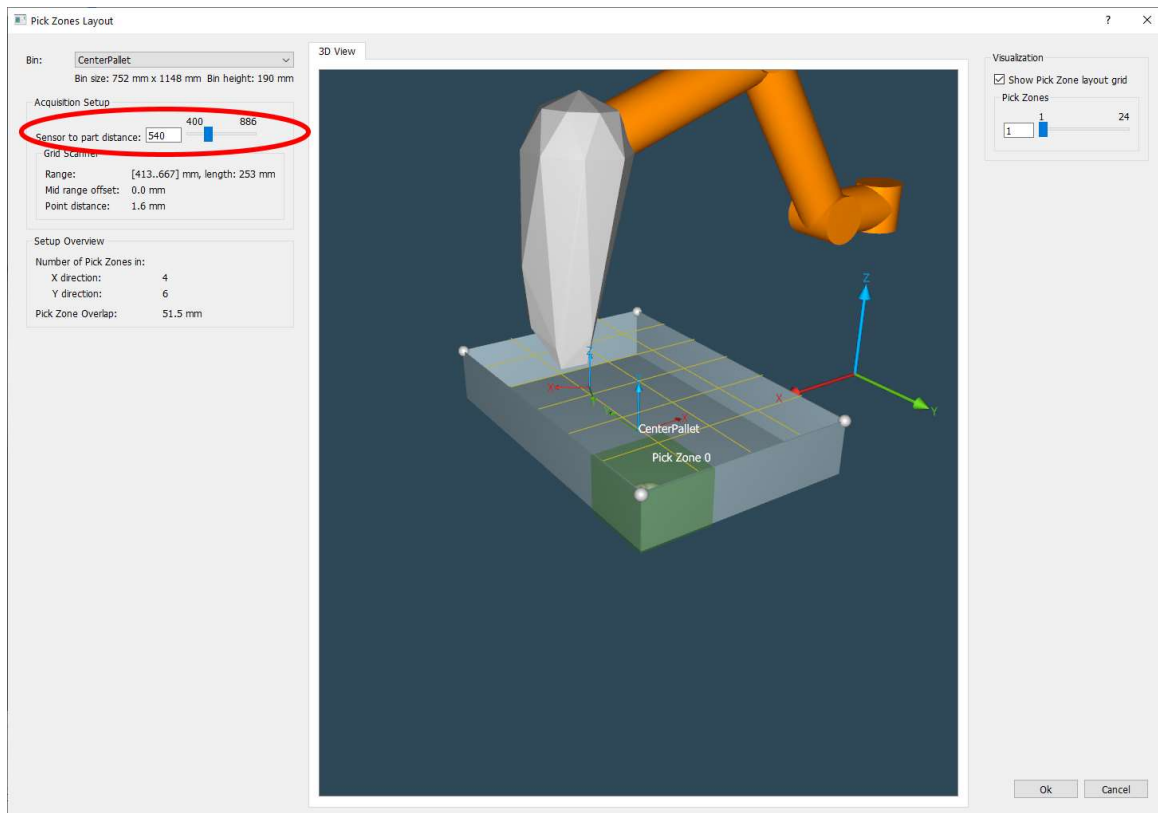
Pick Zones Layout

?

Bin: CenterPallet

Bin size: 752 mm x 1148 mm Bin height: 190 mm

Acquisition Setup

Sensor to part distance: 540

400 886

Grid Scanner

Range: [413..667] mm, length: 253 mm

Mid range offset: 0.0 mm

Point distance: 1.6 mm

Setup Overview

Number of Pick Zones in:

X direction: 4

Y direction: 6

Pick Zone Overlap: 51.5 mm

3D View

Z

X

Y

CenterPallet

Pick Zone 0

Visualization

Show Pick Zone layout grid

Pick Zones

1 24

1

Ok

Cancel